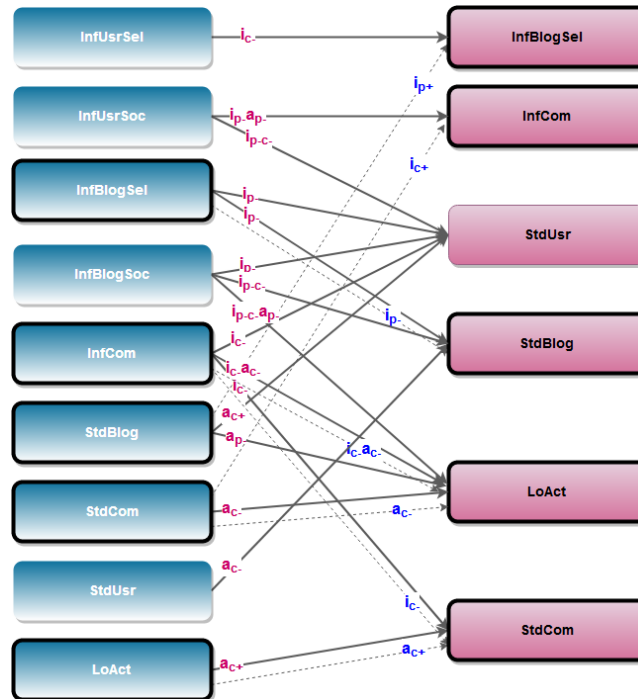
InfUsrSel

InfUsrSoc

InfBlogSel

InfBlogSoc

InfCom

StdBlog

StdCom

StdUsr

LoAct

InfBlogSel

InfCom

StdUsr

StdBlog

LoAct

StdCom

$i_{c-}$

$i_{p+}$

$i_{p-}a_{p-}$

$i_{p-c-}$

$i_{c+}$

$i_{p}$

$i_{p-}$

$i_{p-}$

$i_{p-c-}$

$i_{p-}$

$i_{p-c-}a_{p-}$

$i_{c-}$

$i_{c-}a_{c-}$

$i_{c-}$

$a_{c+}$

$a_{p-}$

$i_{c-}a_{c-}$

$a_{c-}$

$a_{c-}$

$a_{c-}$

$i_{c-}$

$a_{c+}$

$a_{c+}$